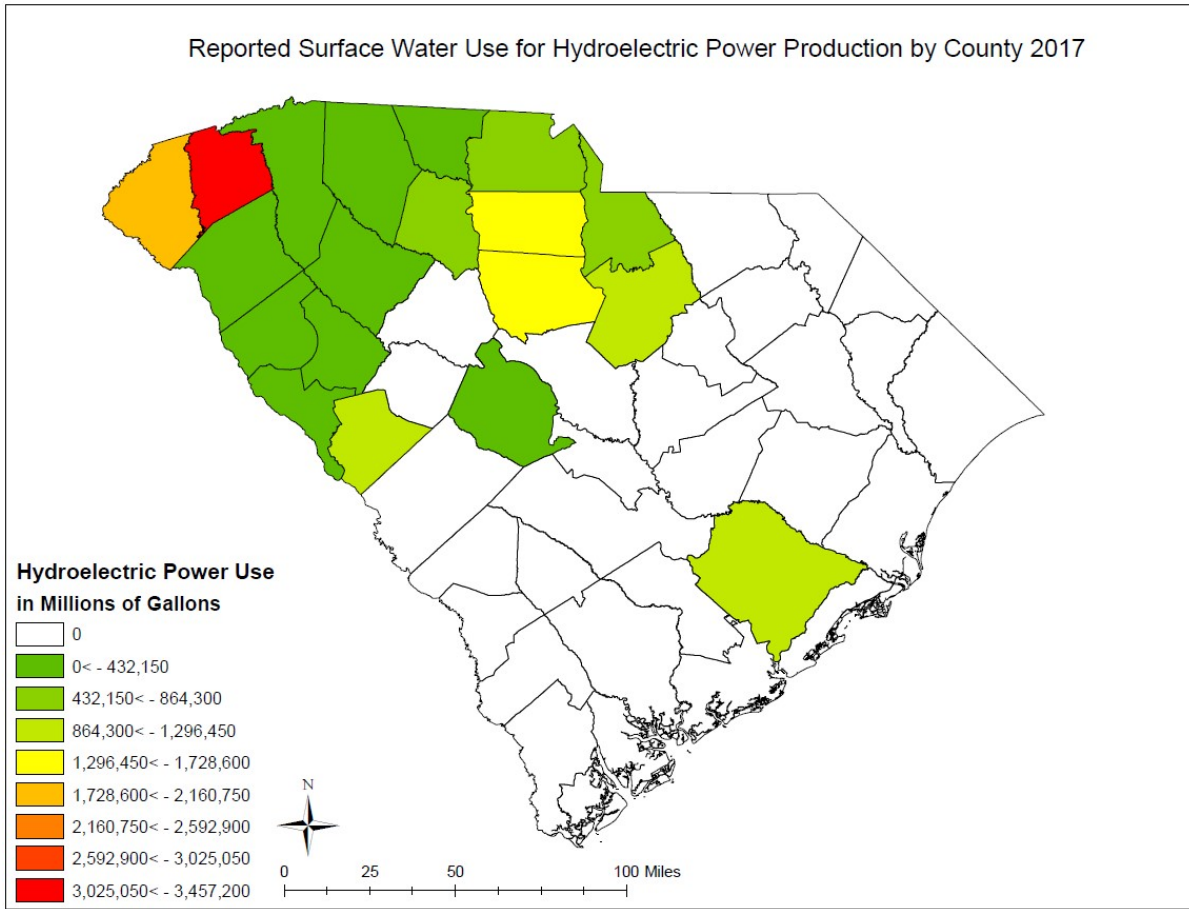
Reported Surface Water Use for Hydroelectric Power Production by County 2017

Hydroelectric Power Use
in Millions of Gallons
0
0< - 432,150
432,150< - 864,300
864,300< - 1,296,450
1,296,450< - 1,728,600
1,728,600< - 2,160,750
2,160,750< - 2,592,900
2,592,900< - 3,025,050
3,025,050< - 3,457,200

N

0 25 50 100 Miles